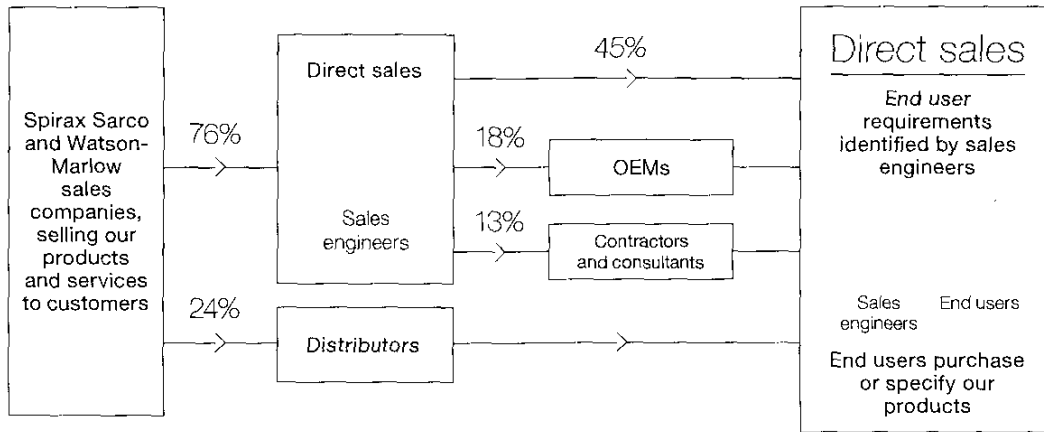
Spirax Sarco and Watson-Marlow sales companies, selling our products and services to customers

76%

24%

Direct sales

Sales engineers

45%

18%

13%

OEMs

Contractors and consultants

Distributors

Direct sales

End user requirements identified by sales engineers

Sales engineers

End users

End users purchase or specify our products